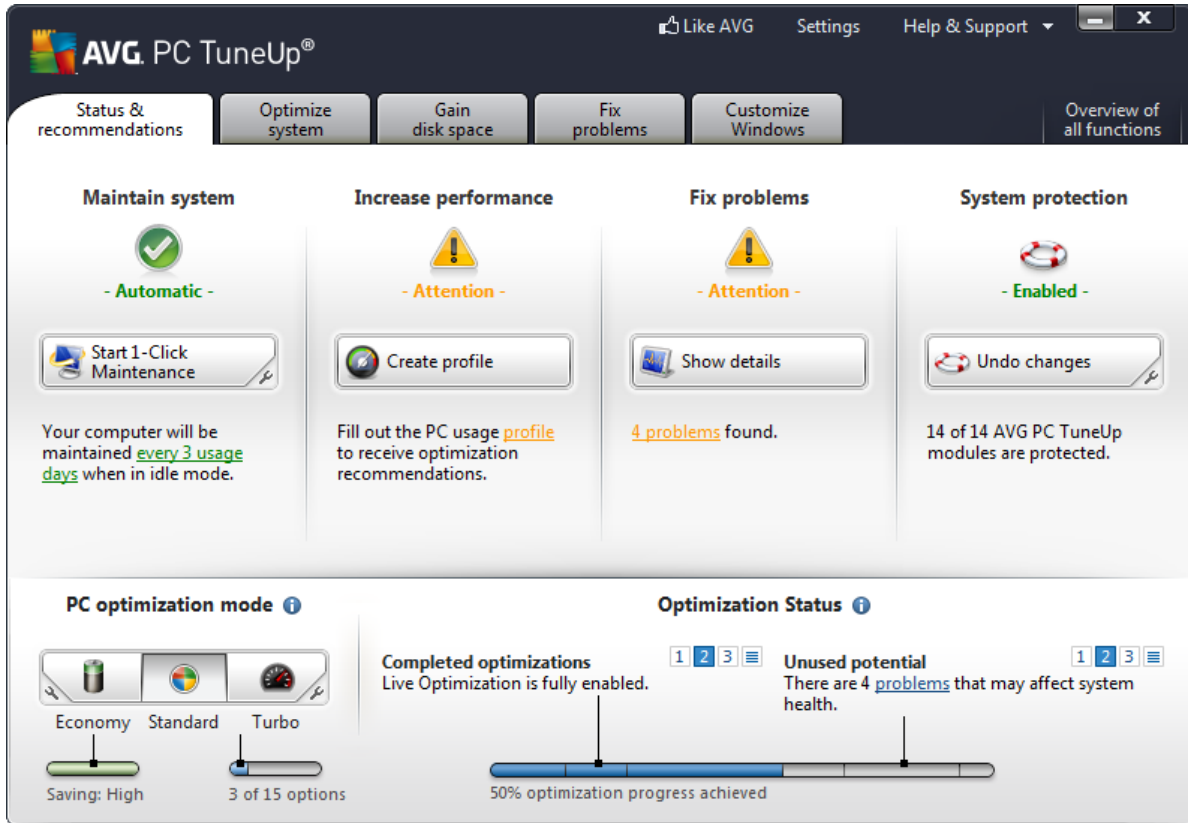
AVG. PC TuneUp®

Like AVG Settings Help & Support

Status & recommendations | Optimize system | Gain disk space | Fix problems | Customize Windows | Overview of all functions

Maintain system
- Automatic -
Start 1-Click Maintenance
Your computer will be maintained every 3 usage days when in idle mode.

Increase performance
- Attention -
Create profile
Fill out the PC usage profile to receive optimization recommendations.

Fix problems
- Attention -
Show details
4 problems found.

System protection
- Enabled -
Undo changes
14 of 14 AVG PC TuneUp modules are protected.

PC optimization mode
Economy Standard Turbo
Saving: High
3 of 15 options

Optimization Status
Completed optimizations
1 2 3
Live Optimization is fully enabled.

Unused potential
1 2 3
There are 4 problems that may affect system health.

50% optimization progress achieved